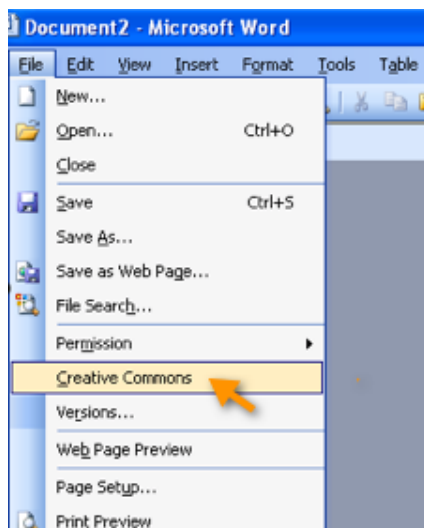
Document2 - Microsoft Word

File Edit View Insert Format Tools Table

New...
Open... Ctrl+O
Close
Save Ctrl+S
Save As...
Save as Web Page...
File Search...
Permission
Creative Commons
Versions...
Web Page Preview
Page Setup...
Print Preview